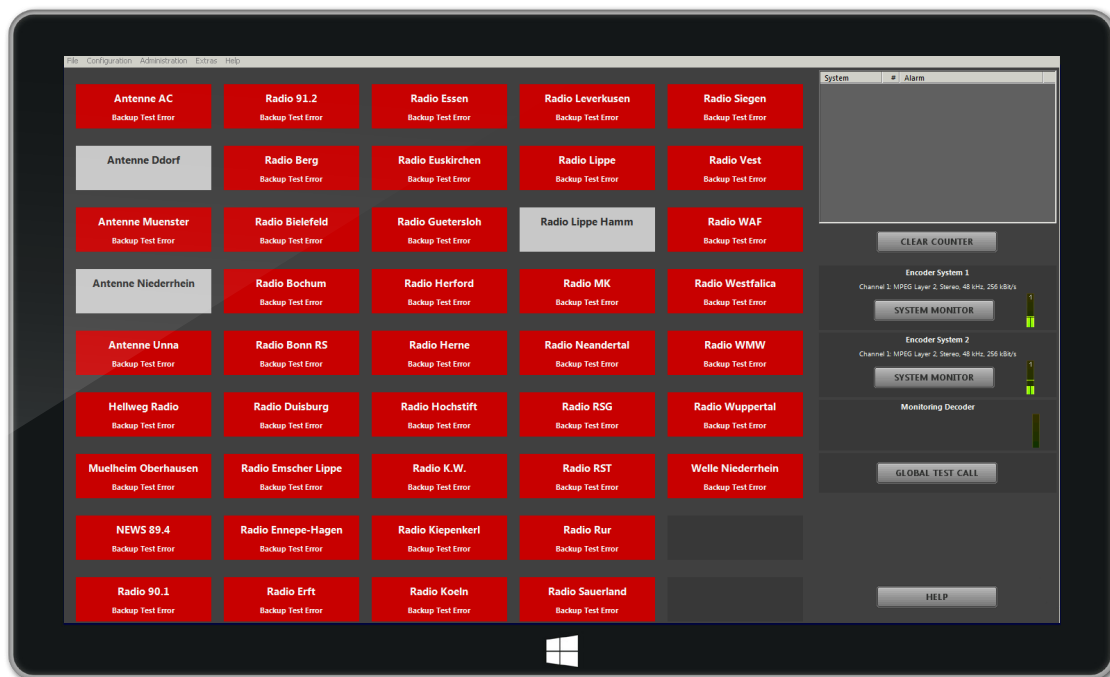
File Configuration Administration Extras Help

Antenne AC
Backup Test Error

Radio 91.2
Backup Test Error

Radio Essen
Backup Test Error

Radio Leverkusen
Backup Test Error

Radio Siegen
Backup Test Error

Antenne Ddorf

Radio Berg
Backup Test Error

Radio Euskirchen
Backup Test Error

Radio Lippe
Backup Test Error

Radio Vest
Backup Test Error

Antenne Muenster
Backup Test Error

Radio Bielefeld
Backup Test Error

Radio Guetersloh
Backup Test Error

Radio Lippe Hamm

Radio WAF
Backup Test Error

Antenne Niederrhein

Radio Bochum
Backup Test Error

Radio Herford
Backup Test Error

Radio MK
Backup Test Error

Radio Westfalica
Backup Test Error

Antenne Unna
Backup Test Error

Radio Bonn RS
Backup Test Error

Radio Herne
Backup Test Error

Radio Neandertal
Backup Test Error

Radio WMW
Backup Test Error

Hellweg Radio
Backup Test Error

Radio Duisburg
Backup Test Error

Radio Hochstift
Backup Test Error

Radio RSG
Backup Test Error

Radio Wuppertal
Backup Test Error

Muelheim Oberhausen
Backup Test Error

Radio Emscher Lippe
Backup Test Error

Radio K.W.
Backup Test Error

Radio RST
Backup Test Error

Welle Niederrhein
Backup Test Error

NEWS 89.4
Backup Test Error

Radio Ennepe-Hagen
Backup Test Error

Radio Kiepenkerl
Backup Test Error

Radio Rur
Backup Test Error

Radio 90.1
Backup Test Error

Radio Erft
Backup Test Error

Radio Koeln
Backup Test Error

Radio Sauerland
Backup Test Error

| System | # | Alarm |
|---|---|---|

CLEAR COUNTER

Encoder System 1
Channel 1: MPEG Layer 2, Stereo, 48 kHz, 256 kBit/s
SYSTEM MONITOR

Encoder System 2
Channel 1: MPEG Layer 2, Stereo, 48 kHz, 256 kBit/s
SYSTEM MONITOR

Monitoring Decoder

GLOBAL TEST CALL

HELP